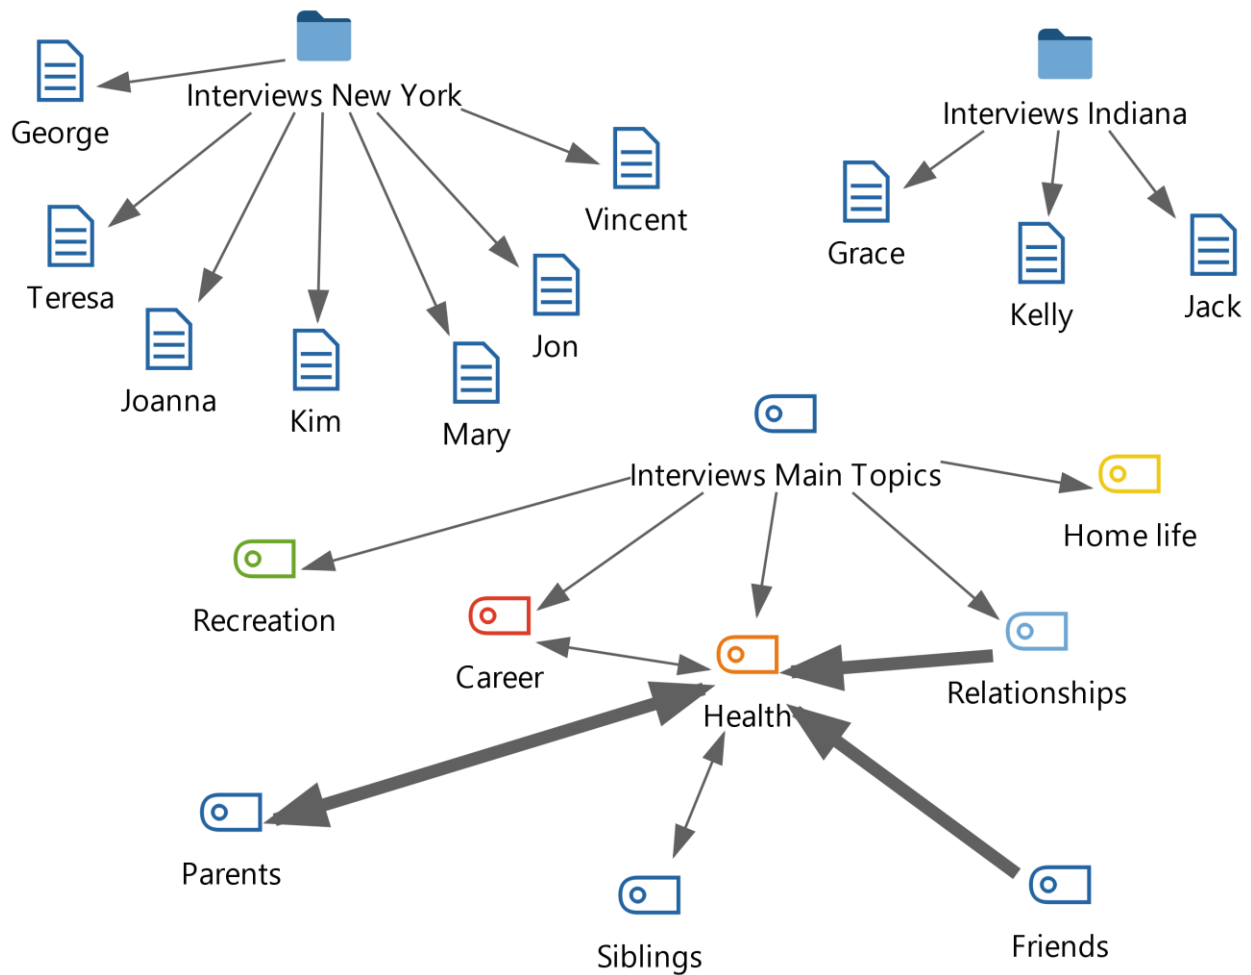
Interviews New York

George

Teresa

Joanna

Kim

Mary

Jon

Vincent

Interviews Indiana

Grace

Kelly

Jack

Interviews Main Topics

Home life

Recreation

Career

Health

Relationships

Parents

Siblings

Friends